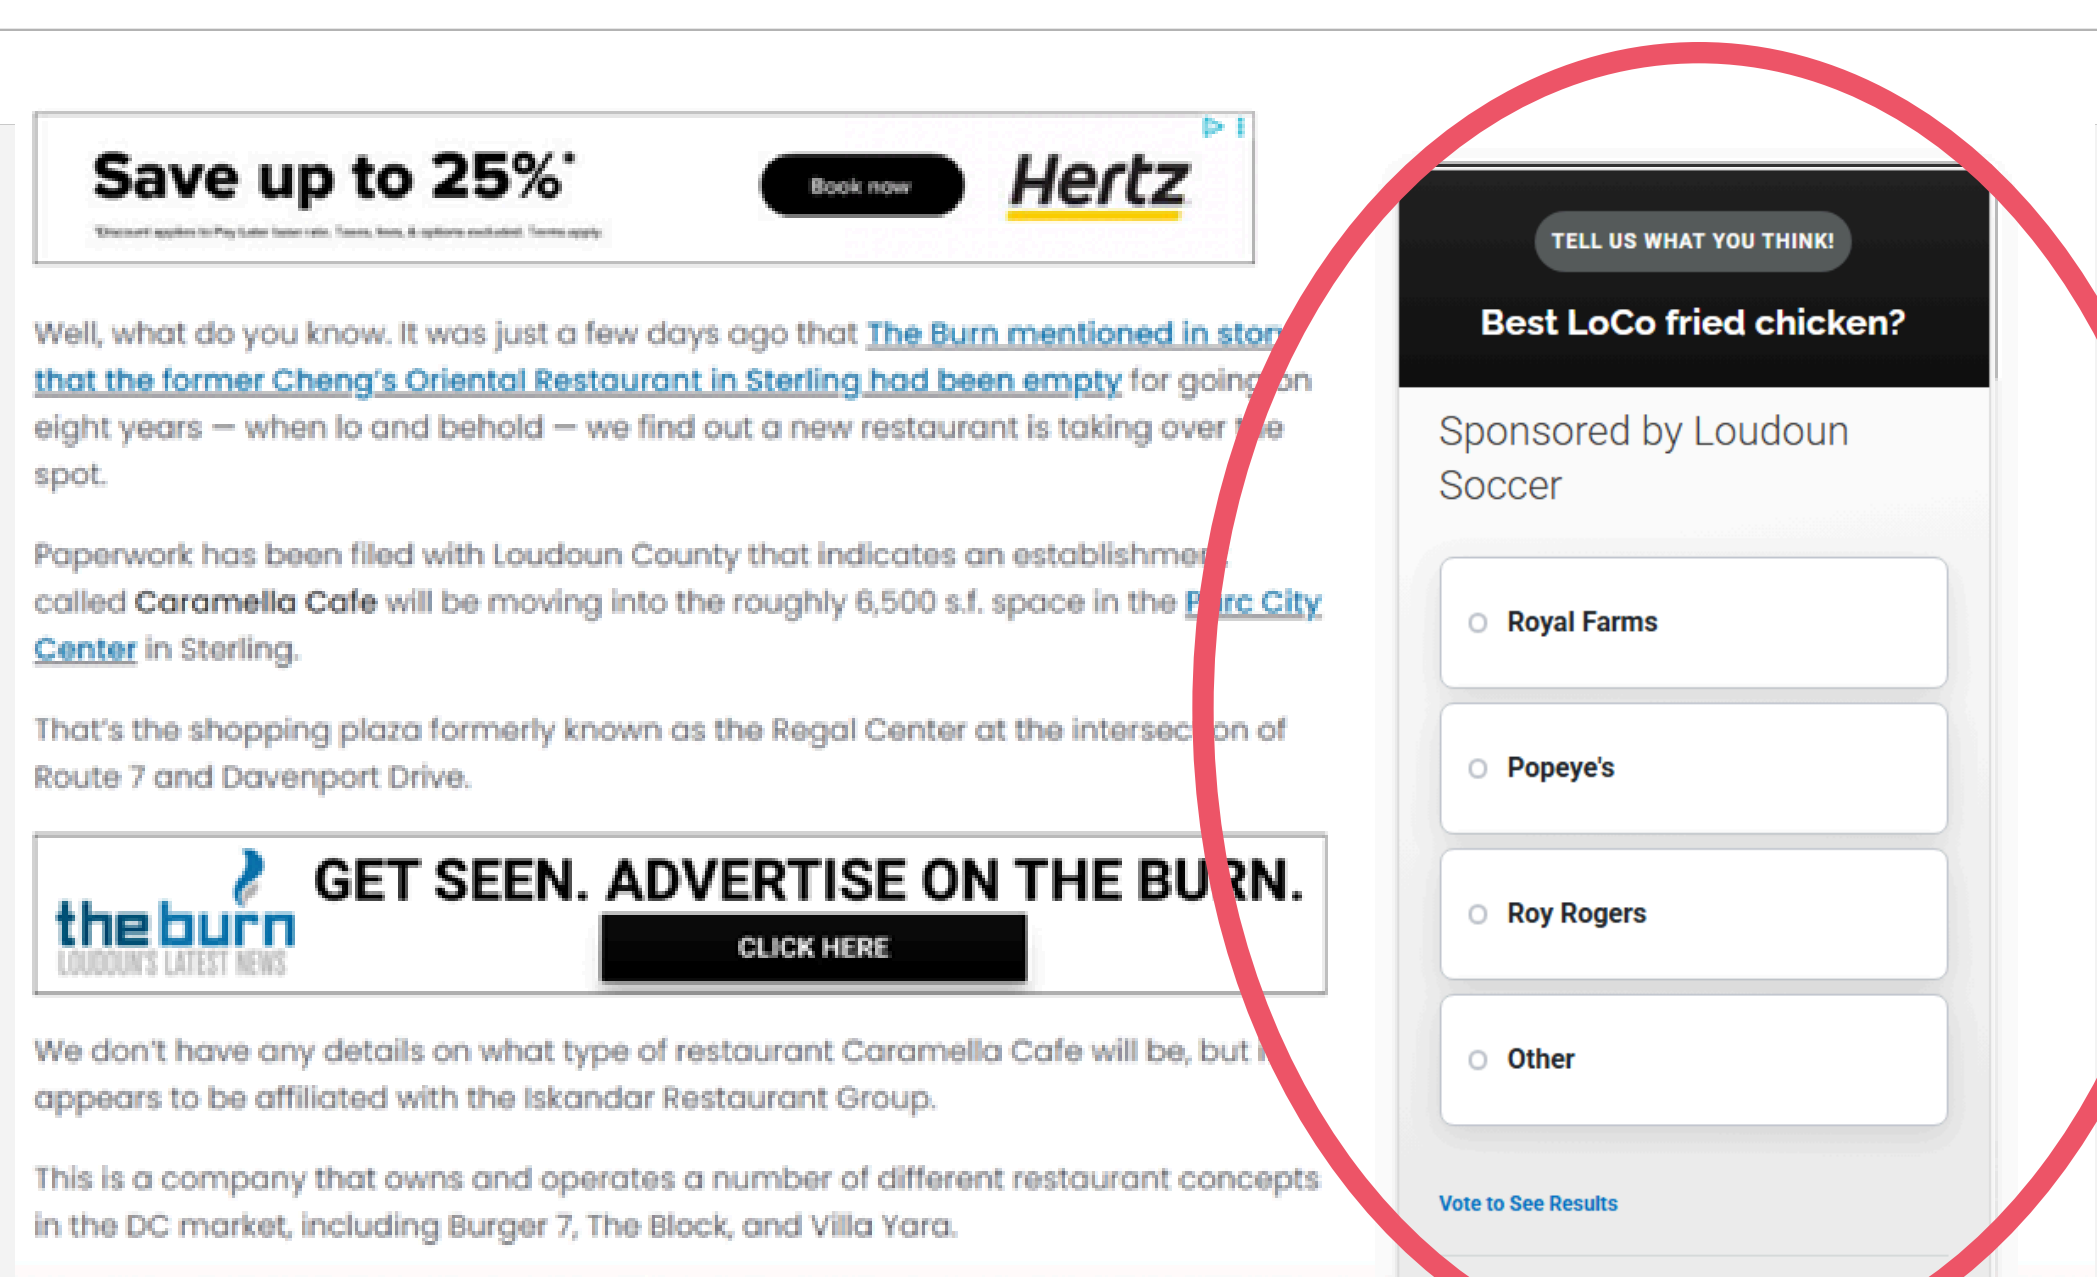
Save up to 25%*

Book now

Hertz

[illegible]

Well, what do you know. It was just a few days ago that The Burn mentioned in ston that the former Cheng's Oriental Restaurant in Sterling had been empty for going on eight years — when lo and behold — we find out a new restaurant is taking over the spot.

Paperwork has been filed with Loudoun County that indicates an establishme called Caramella Cafe will be moving into the roughly 6,500 s.f. space in the Parc City Center in Sterling.

That's the shopping plaza formerly known as the Regal Center at the intersec on of Route 7 and Davenport Drive.

the burn LOUDOUN'S LATEST NEWS

GET SEEN. ADVERTISE ON THE BURN.

CLICK HERE

We don't have any details on what type of restaurant Caramella Cafe will be, but i appears to be affiliated with the Iskandar Restaurant Group.

This is a company that owns and operates a number of different restaurant concepts in the DC market, including Burger 7, The Block, and Villa Yara.

TELL US WHAT YOU THINK!

Best LoCo fried chicken?

Sponsored by Loudoun Soccer

Royal Farms

Popeye's

Roy Rogers

Other

Vote to See Results